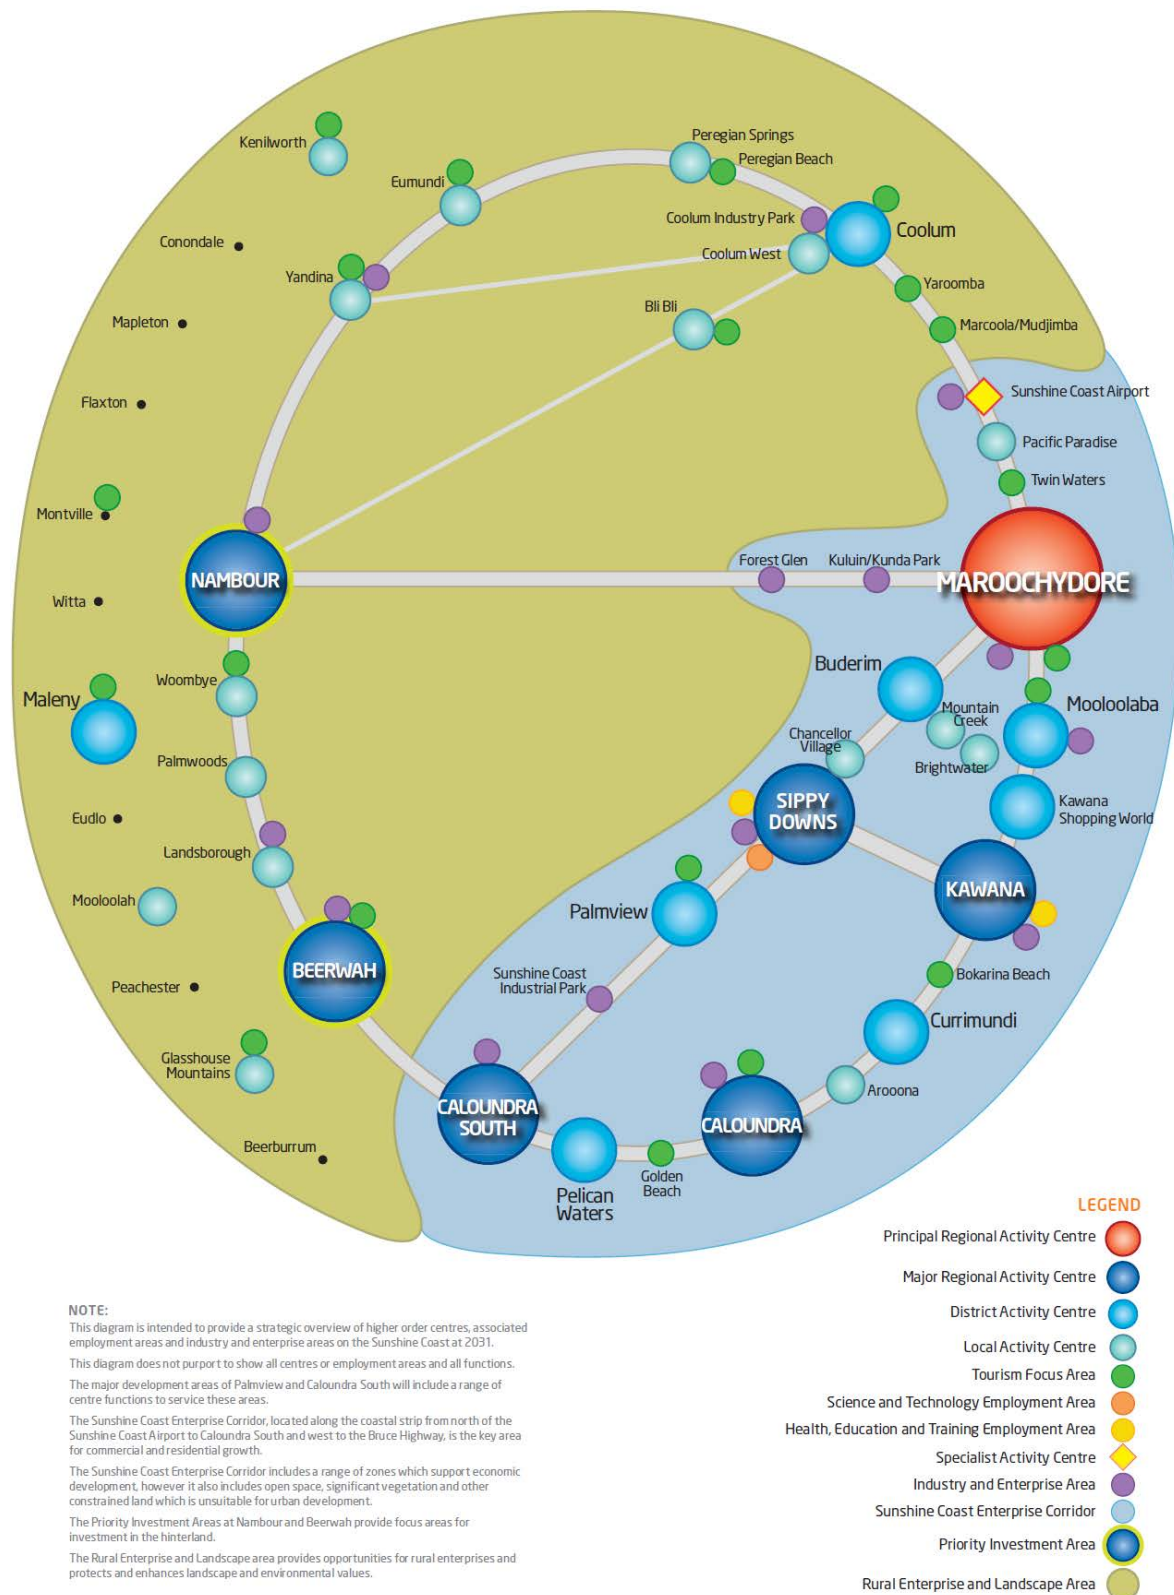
Kenilworth

Eumundi

Peregian Springs

Peregian Beach

Coolum Industry Park

Coolum

Coolum West

Conondale

Yandina

Yaroomba

Bli Bli

Marcoola/Mudjimba

Mapleton

Sunshine Coast Airport

Flaxton

Pacific Paradise

Twin Waters

Montville

NAMBOUR

Forest Glen

Kuluin/Kunda Park

MAROOCHYDORE

Witta

Buderim

Woombye

Maleny

Mountain Creek

Mooloolaba

Chancellor Village

Palmwoods

Brightwater

SIPPY DOWNS

Kawana Shopping World

Eudlo

Landsborough

KAWANA

Mooloolah

Palmview

BEERWAH

Peachester

Sunshine Coast Industrial Park

Bokarina Beach

Currimundi

Glasshouse Mountains

CALOUNDRA SOUTH

CALOUNDRA

Aroona

Beerburrum

Pelican Waters

Golden Beach

LEGEND

Principal Regional Activity Centre

Major Regional Activity Centre

District Activity Centre

Local Activity Centre

Tourism Focus Area

Science and Technology Employment Area

Health, Education and Training Employment Area

Specialist Activity Centre

Industry and Enterprise Area

Sunshine Coast Enterprise Corridor

Priority Investment Area

Rural Enterprise and Landscape Area

NOTE:

This diagram is intended to provide a strategic overview of higher order centres, associated employment areas and industry and enterprise areas on the Sunshine Coast at 2031.

This diagram does not purport to show all centres or employment areas and all functions.

The major development areas of Palmview and Caloundra South will include a range of centre functions to service these areas.

The Sunshine Coast Enterprise Corridor, located along the coastal strip from north of the Sunshine Coast Airport to Caloundra South and west to the Bruce Highway, is the key area for commercial and residential growth.

The Sunshine Coast Enterprise Corridor includes a range of zones which support economic development, however it also includes open space, significant vegetation and other constrained land which is unsuitable for urban development.

The Priority Investment Areas at Nambour and Beerwah provide focus areas for investment in the hinterland.

The Rural Enterprise and Landscape area provides opportunities for rural enterprises and protects and enhances landscape and environmental values.